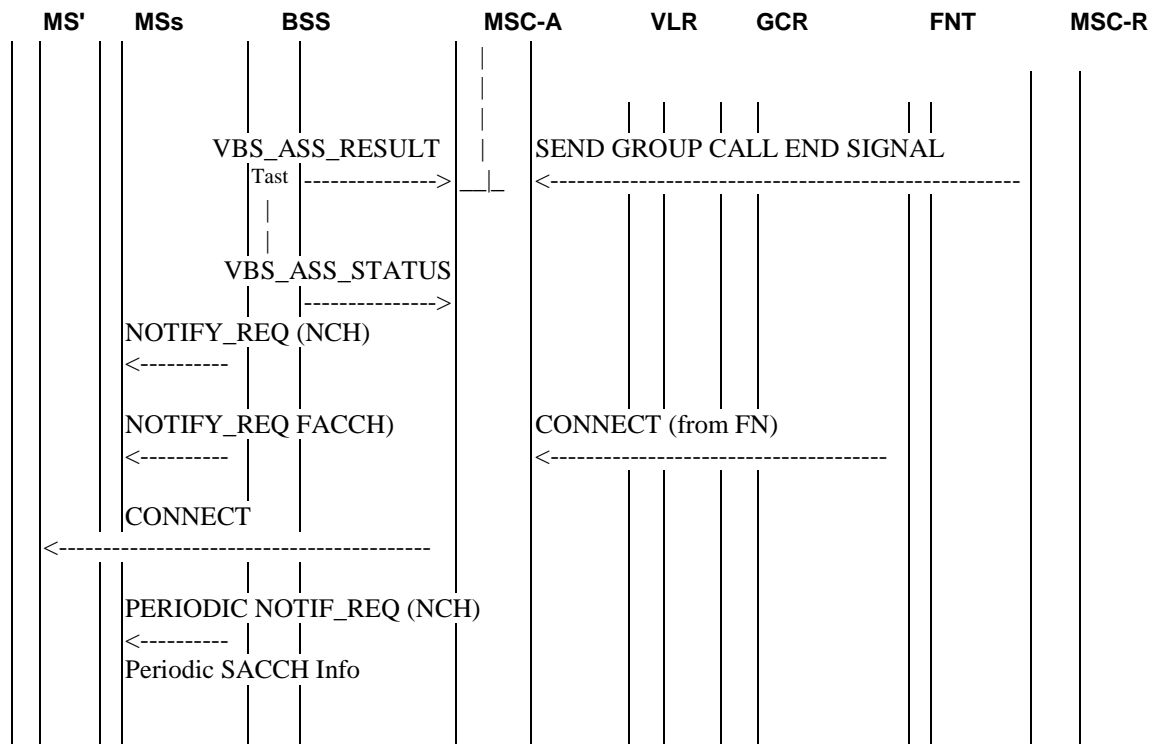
MS' MSs BSS MSC-A VLR GCR FNT MSC-R

VBS_ASS_RESULT

SEND GROUP CALL END SIGNAL

Tast -------------->

<--------------------------------------------------

VBS_ASS_STATUS

-------------->

NOTIFY_REQ (NCH)

<----------

NOTIFY_REQ FACCH)

CONNECT (from FN)

<----------

<------------------------------------

CONNECT

<----------------------------------------

PERIODIC NOTIF_REQ (NCH)

<----------

Periodic SACCH Info